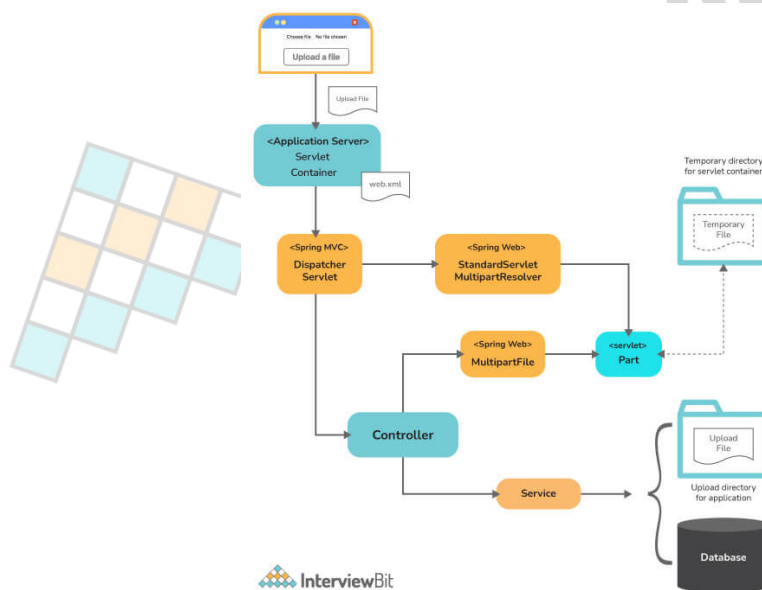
Choose file No file chosen
Upload a file

Upload File

<Application Server>
Servlet
Container

web.xml

<Spring MVC>
Dispatcher
Servlet

<Spring Web>
StandardServlet
MultipartResolver

Temporary directory
for servlet container

Temporary
File

<Spring Web>
MultipartFile

<servlet>
Part

Controller

Upload
File

Upload directory
for application

Service

Database

InterviewBit